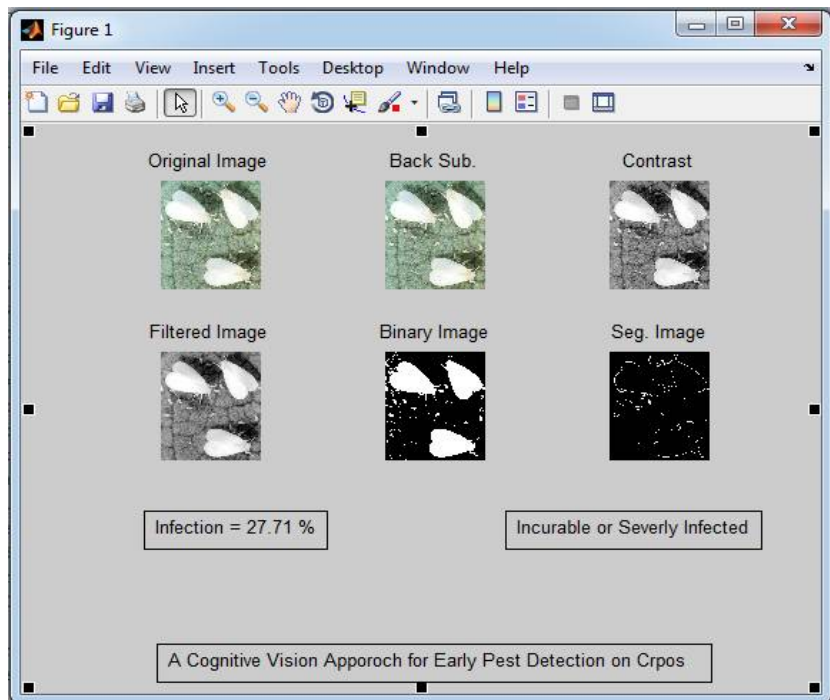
Figure 1

File Edit View Insert Tools Desktop Window Help

Original Image

Back Sub.

Contrast

Filtered Image

Binary Image

Seg. Image

Infection = 27.71 %

Incurable or Severly Infected

A Cognitive Vision Apporoch for Early Pest Detection on Crpos